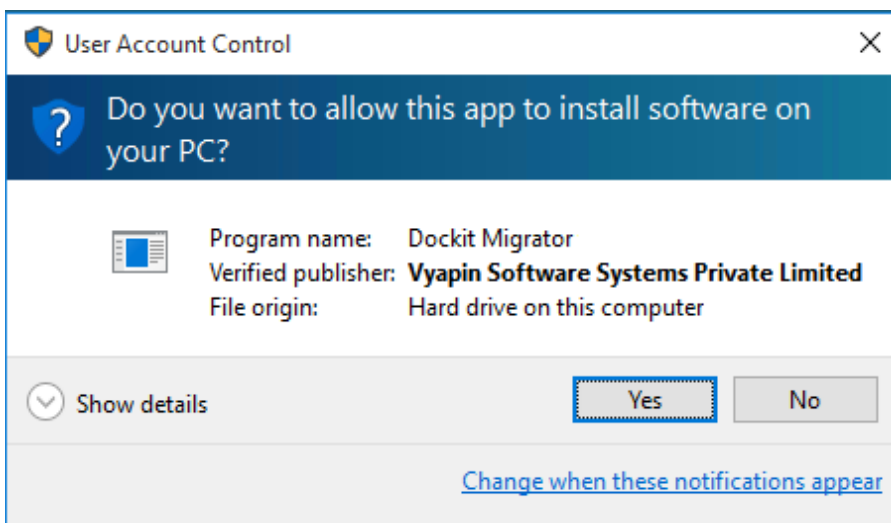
User Account Control

×

Do you want to allow this app to install software on your PC?

Program name: Dockit Migrator
Verified publisher: Vyapin Software Systems Private Limited
File origin: Hard drive on this computer

Show details

Yes

No

Change when these notifications appear